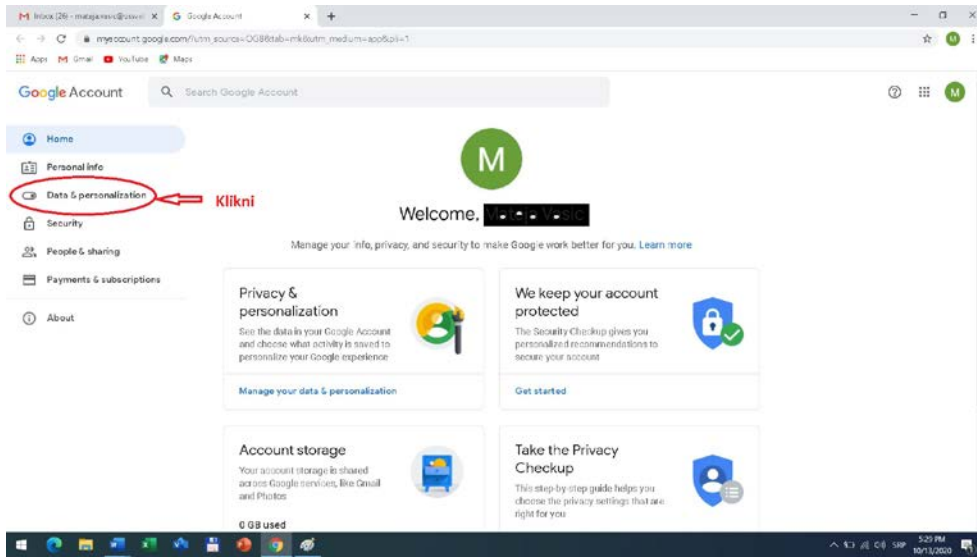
Inbox (26) - matejavasic@... ×
Google Account ×
+
myaccount.google.com/?utm_source=OGB&tab=mk&utm_medium=app&pli=1
Apps Gmail YouTube Maps

Google Account
Search Google Account

M

Home
Personal info
Data & personalization
Security
People & sharing
Payments & subscriptions
About

Klikni

M
Welcome, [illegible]
Manage your info, privacy, and security to make Google work better for you. Learn more

Privacy & personalization
See the data in your Google Account and choose what activity is saved to personalize your Google experience
Manage your data & personalization

We keep your account protected
The Security Checkup gives you personalized recommendations to secure your account
Get started

Account storage
Your account storage is shared across Google services, like Gmail and Photos
0 GB used

Take the Privacy Checkup
This step-by-step guide helps you choose the privacy settings that are right for you

SRP 5:29 PM 10/13/2020